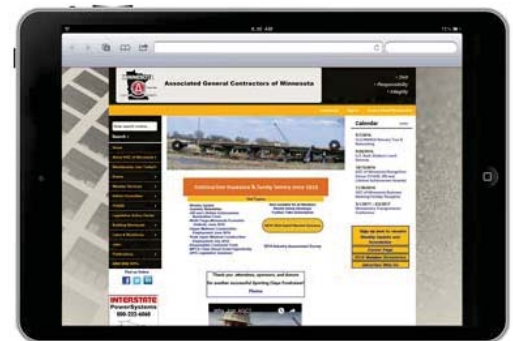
6:30 AM

Associated General Contractors of Minnesota

• Skill
• Responsibility
• Integrity

Calendar

Search

Home

Interstate PowerSystems

Thank you attendees, sponsors, and donors for another successful Sporting Clays Fundraiser!

Photos